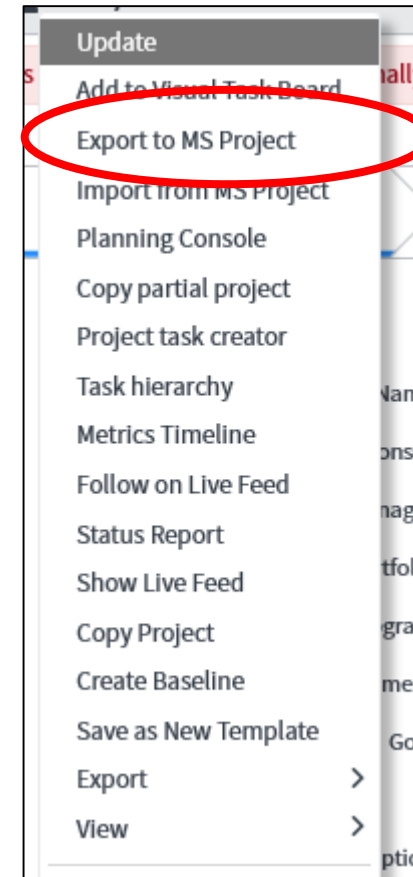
Update
Add to Visual Task Board
Export to MS Project
Import from MS Project
Planning Console
Copy partial project
Project task creator
Task hierarchy
Metrics Timeline
Follow on Live Feed
Status Report
Show Live Feed
Copy Project
Create Baseline
Save as New Template
Export >
View >

s
hall
Nam
ons
nag
tfol
gra
me
Go
ptio